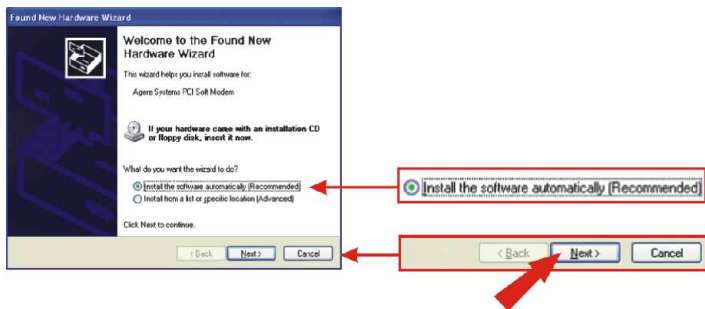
Found New Hardware Wizard

Welcome to the Found New Hardware Wizard

This wizard helps you install software for:

Agere Systems PCI Soft Modem

If your hardware came with an installation CD or floppy disk, insert it now.

What do you want the wizard to do?

Install the software automatically (Recommended)

Install from a list or specific location (Advanced)

Click Next to continue.

< Back Next > Cancel

Install the software automatically (Recommended)

< Back Next > Cancel